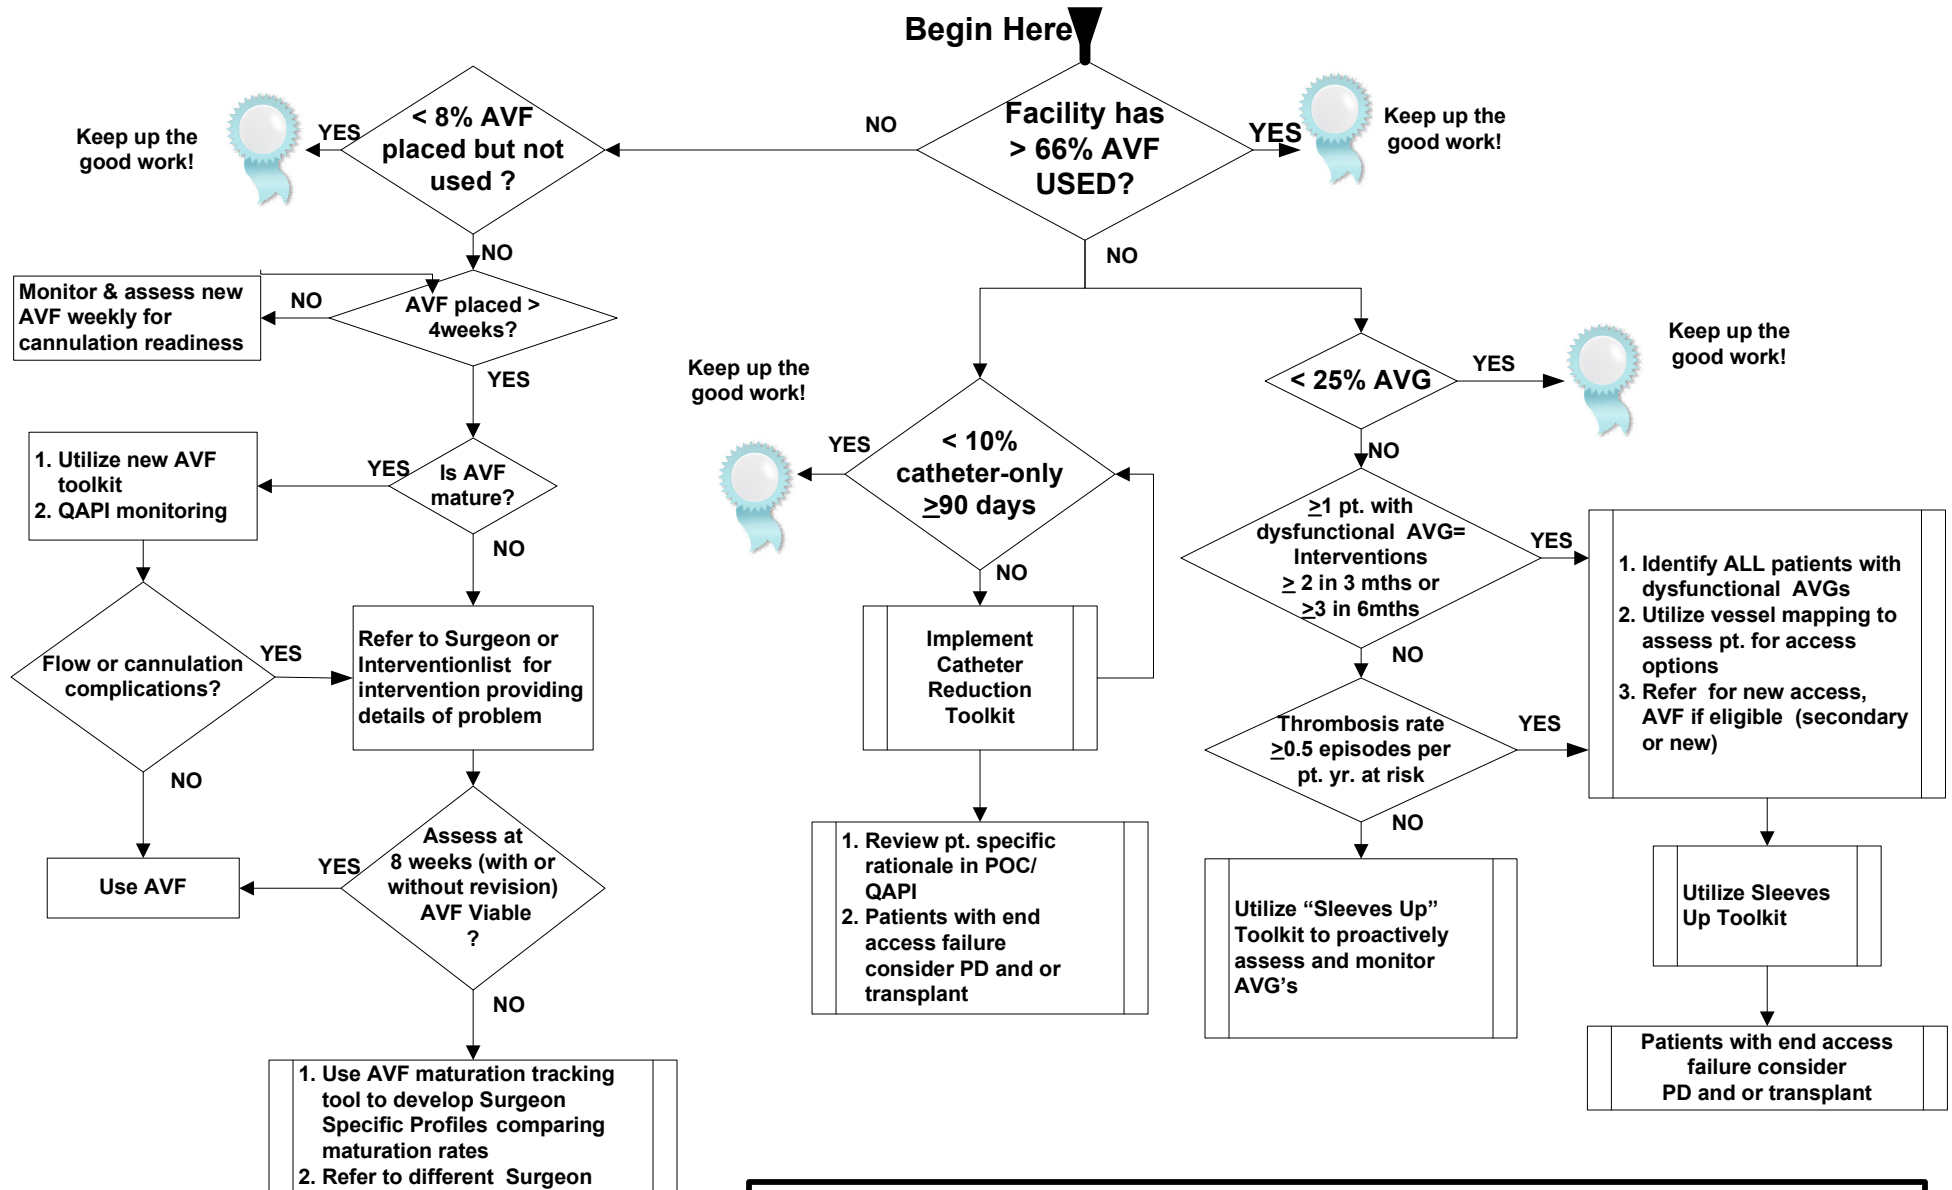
Begin Here

Facility has > 66% AVF USED?

YES

Keep up the good work!

NO

< 8% AVF placed but not used ?

YES

Keep up the good work!

NO

AVF placed > 4weeks?

NO

Monitor & assess new AVF weekly for cannulation readiness

YES

Is AVF mature?

YES

1. Utilize new AVF toolkit
2. QAPI monitoring

Flow or cannulation complications?

YES

NO

Use AVF

NO

Refer to Surgeon or Interventionlist for intervention providing details of problem

Assess at 8 weeks (with or without revision) AVF Viable ?

YES

NO

1. Use AVF maturation tracking tool to develop Surgeon Specific Profiles comparing maturation rates
2. Refer to different Surgeon

NO

< 10% catheter-only $\geq$90 days

YES

Keep up the good work!

NO

Implement Catheter Reduction Toolkit

1. Review pt. specific rationale in POC/ QAPI
2. Patients with end access failure consider PD and or transplant

< 25% AVG

YES

Keep up the good work!

NO

$\geq$1 pt. with dysfunctional AVG= Interventions $\geq$ 2 in 3 mths or $\geq$3 in 6mths

YES

1. Identify ALL patients with dysfunctional AVGs
2. Utilize vessel mapping to assess pt. for access options
3. Refer for new access, AVF if eligible (secondary or new)

NO

Thrombosis rate $\geq$0.5 episodes per pt. yr. at risk

YES

NO

Utilize "Sleeves Up" Toolkit to proactively assess and monitor AVG's

Utilize Sleeves Up Toolkit

Patients with end access failure consider PD and or transplant